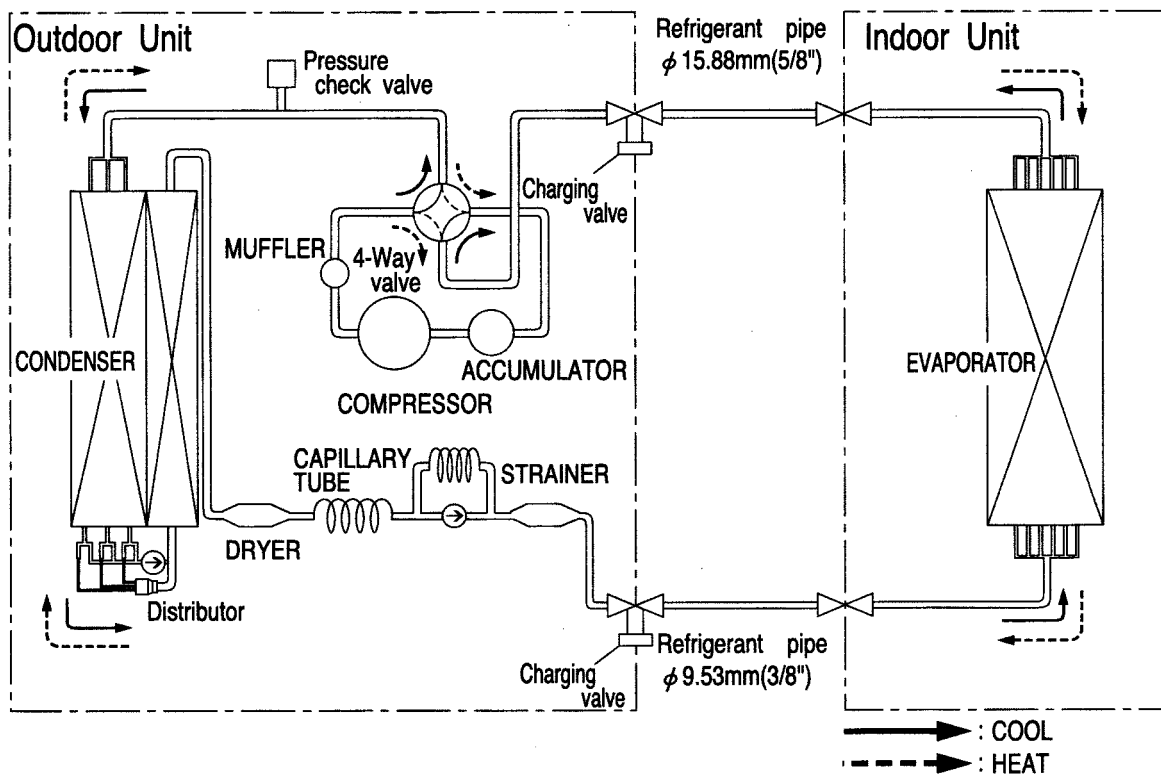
Outdoor Unit

Pressure check valve

Refrigerant pipe $\phi$ 15.88mm(5/8")

Indoor Unit

Charging valve

MUFFLER

4-Way valve

CONDENSER

ACCUMULATOR

COMPRESSOR

EVAPORATOR

CAPILLARY TUBE

STRAINER

DRYER

Distributor

Refrigerant pipe $\phi$ 9.53mm(3/8")

Charging valve

: COOL

: HEAT